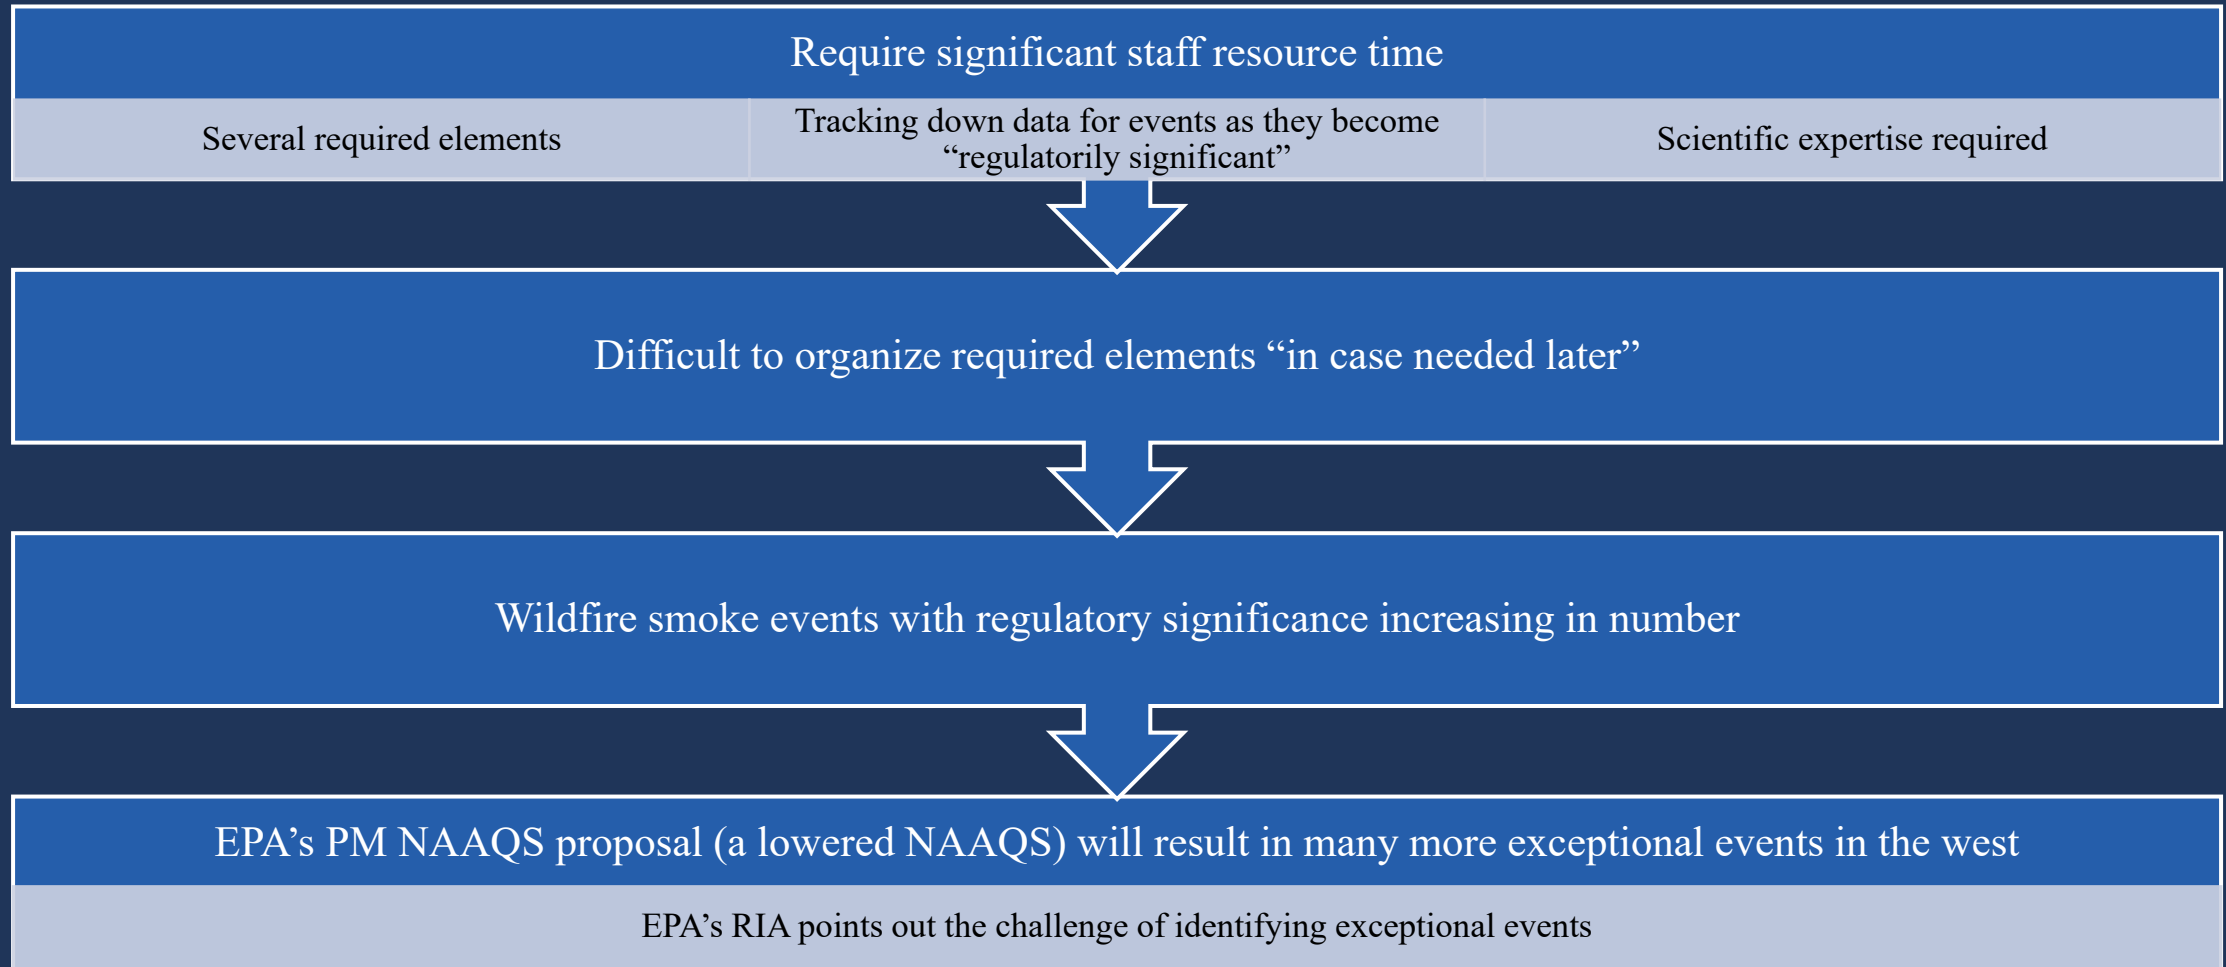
Require significant staff resource time

Several required elements

Tracking down data for events as they become “regulatorily significant”

Scientific expertise required

Difficult to organize required elements “in case needed later”

Wildfire smoke events with regulatory significance increasing in number

EPA’s PM NAAQS proposal (a lowered NAAQS) will result in many more exceptional events in the west

EPA’s RIA points out the challenge of identifying exceptional events